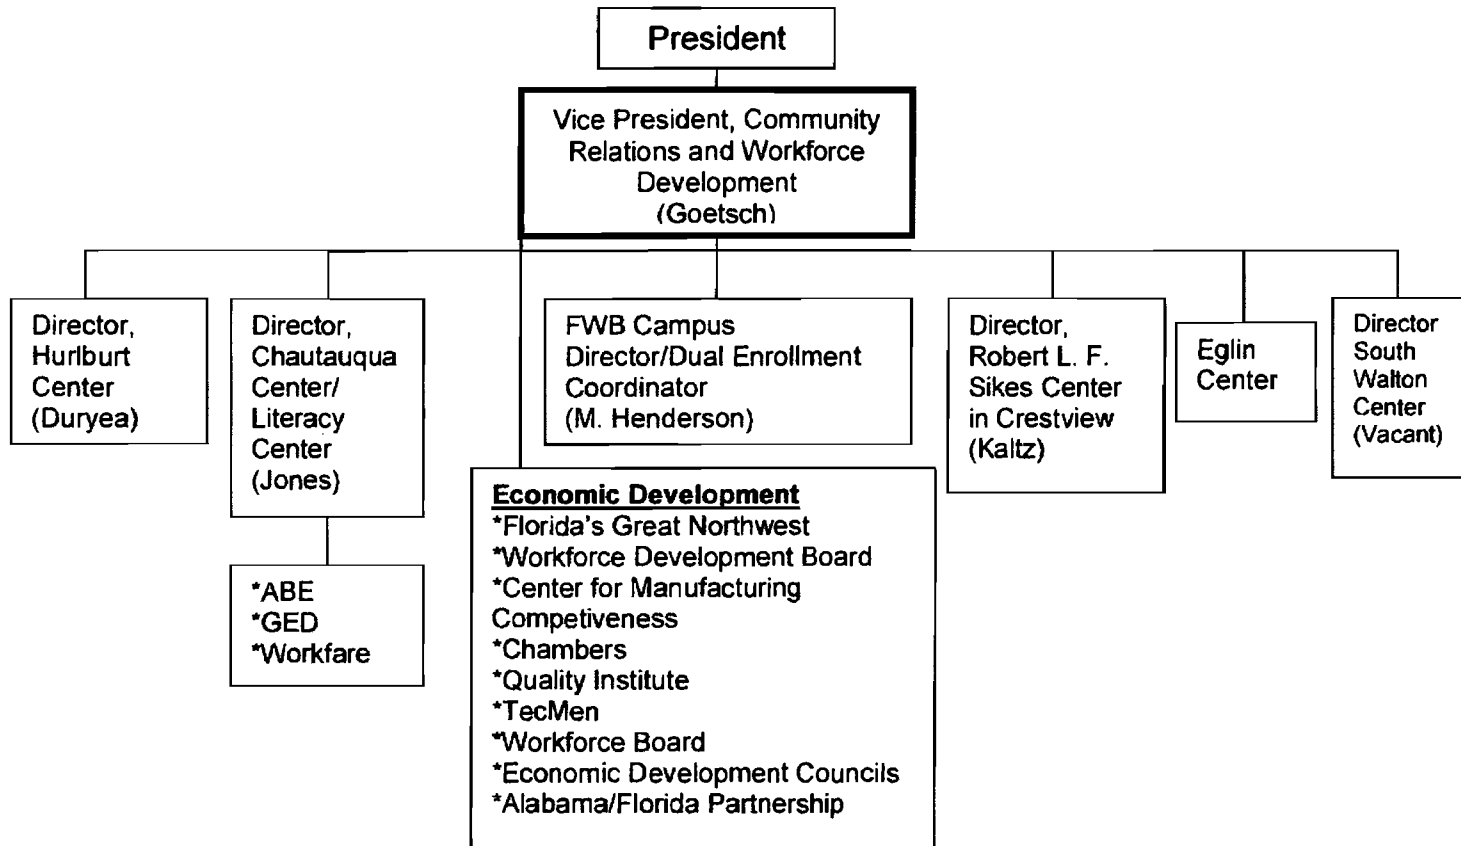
President

Vice President, Community Relations and Workforce Development (Goetsch)

Director, Hurlburt Center (Duryea)

Director, Chautauqua Center/ Literacy Center (Jones)

*ABE
*GED
*Workfare

FWB Campus Director/Dual Enrollment Coordinator (M. Henderson)

Economic Development
*Florida's Great Northwest
*Workforce Development Board
*Center for Manufacturing Competiveness
*Chambers
*Quality Institute
*TecMen
*Workforce Board
*Economic Development Councils
*Alabama/Florida Partnership

Director, Robert L. F. Sikes Center in Crestview (Kaltz)

Eglin Center

Director South Walton Center (Vacant)